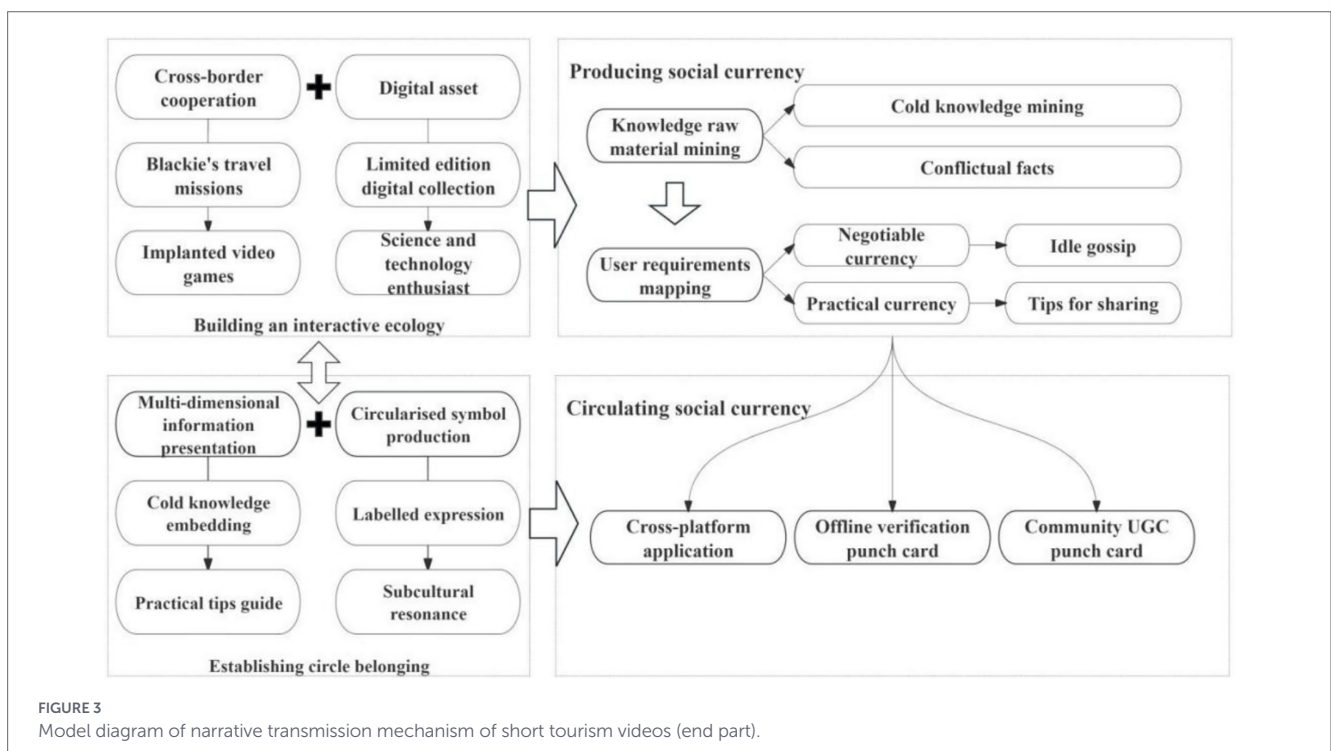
Cross-border cooperation

Digital asset

Blackie's travel missions

Limited edition digital collection

Implanted video games

Science and technology enthusiast

Building an interactive ecology

Producing social currency

Knowledge raw material mining

Cold knowledge mining

Conflictual facts

User requirements mapping

Negotiable currency

Idle gossip

Practical currency

Tips for sharing

Multi-dimensional information presentation

Circularised symbol production

Cold knowledge embedding

Labelled expression

Practical tips guide

Subcultural resonance

Establishing circle belonging

Circulating social currency

Cross-platform application

Offline verification punch card

Community UGC punch card

FIGURE 3
Model diagram of narrative transmission mechanism of short tourism videos (end part).